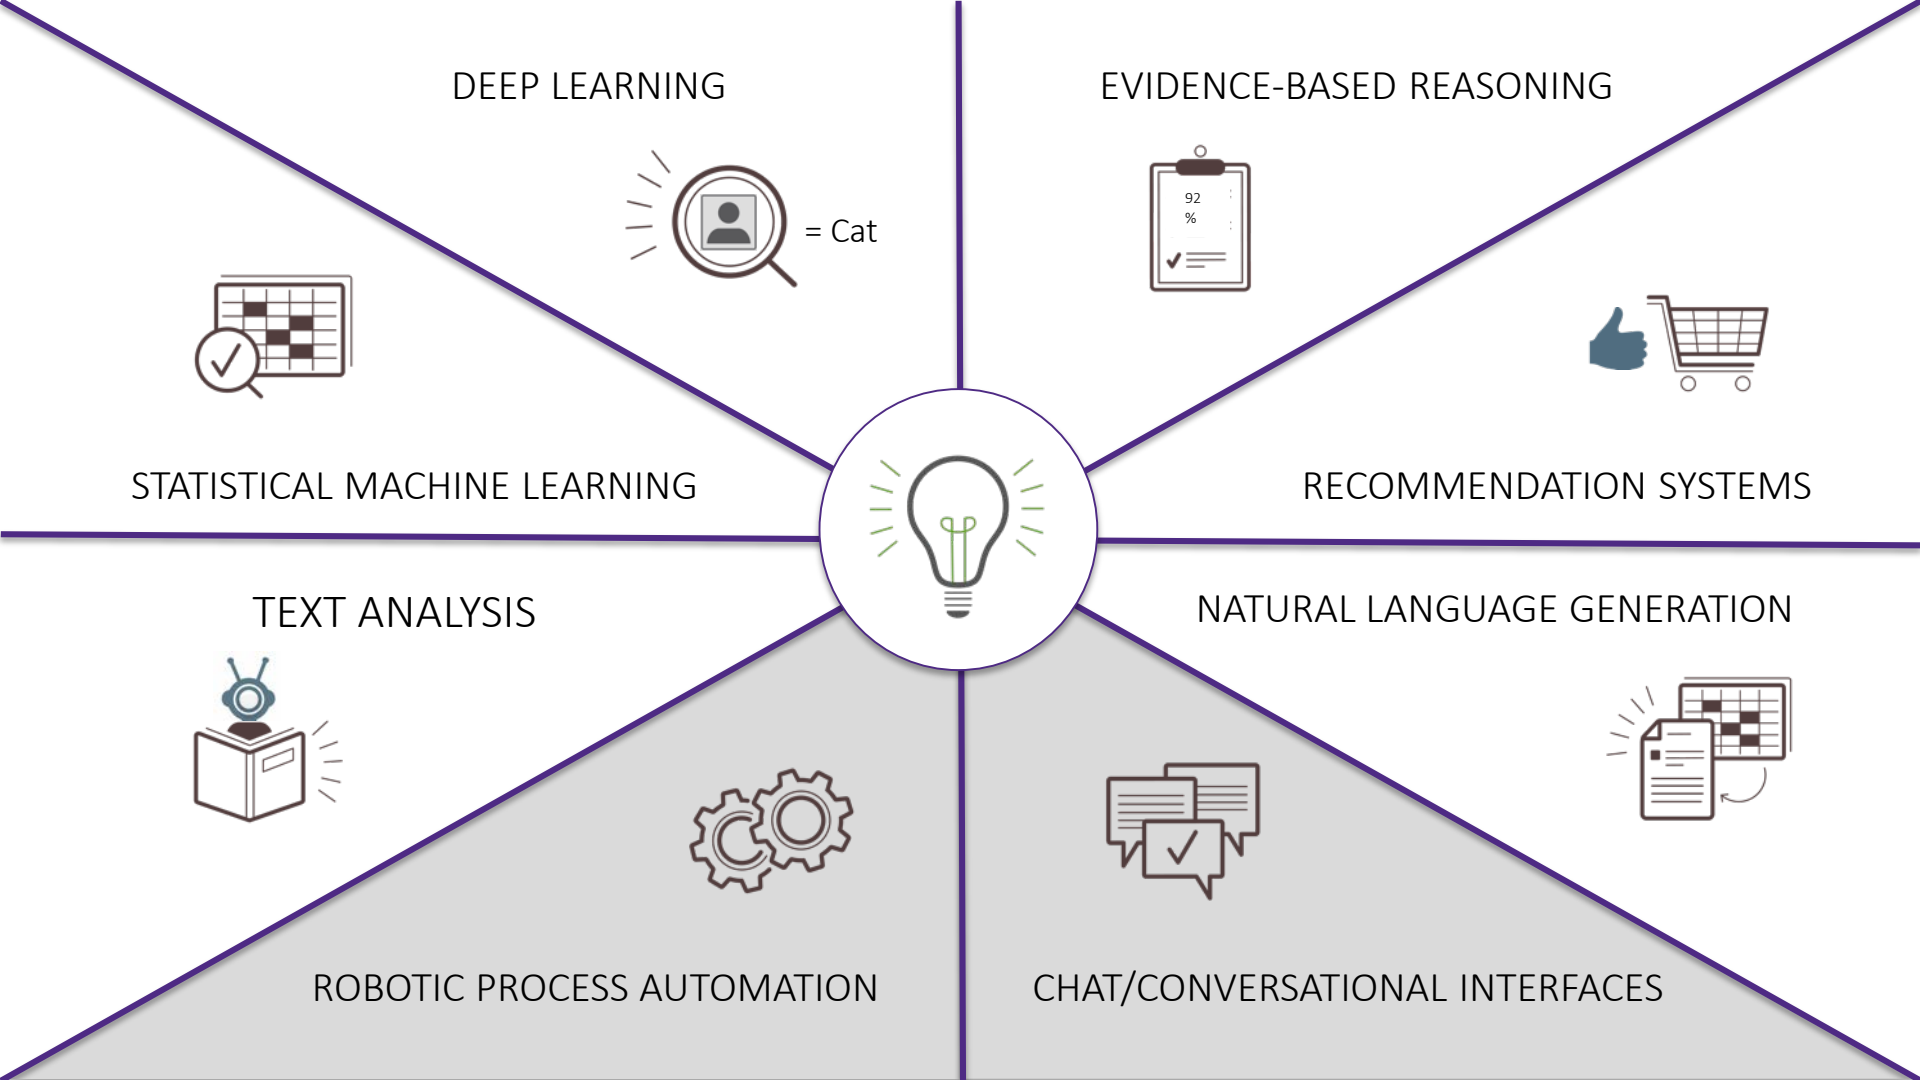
DEEP LEARNING

= Cat

EVIDENCE-BASED REASONING

92 %

STATISTICAL MACHINE LEARNING

RECOMMENDATION SYSTEMS

TEXT ANALYSIS

NATURAL LANGUAGE GENERATION

ROBOTIC PROCESS AUTOMATION

CHAT/CONVERSATIONAL INTERFACES